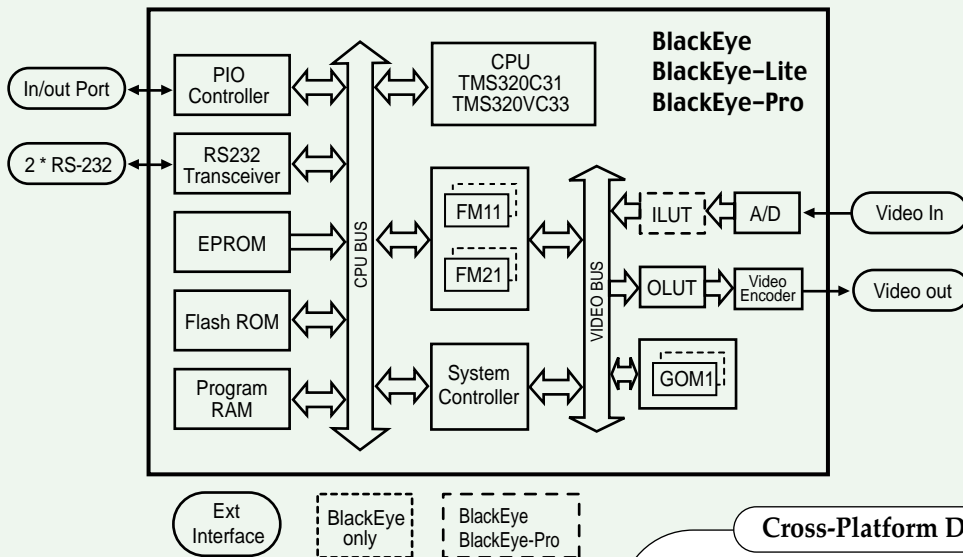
BlackEye
BlackEye-Lite
BlackEye-Pro

In/out Port

PIO Controller

2 * RS-232

RS232 Transceiver

EPROM

Flash ROM

Program RAM

CPU BUS

CPU
TMS320C31
TMS320VC33

FM11

FM21

System Controller

VIDEO BUS

ILUT

A/D

Video In

OLUT

Video Encoder

Video out

GOM1

Ext Interface

BlackEye only

BlackEye
BlackEye-Pro

Cross-Platform D